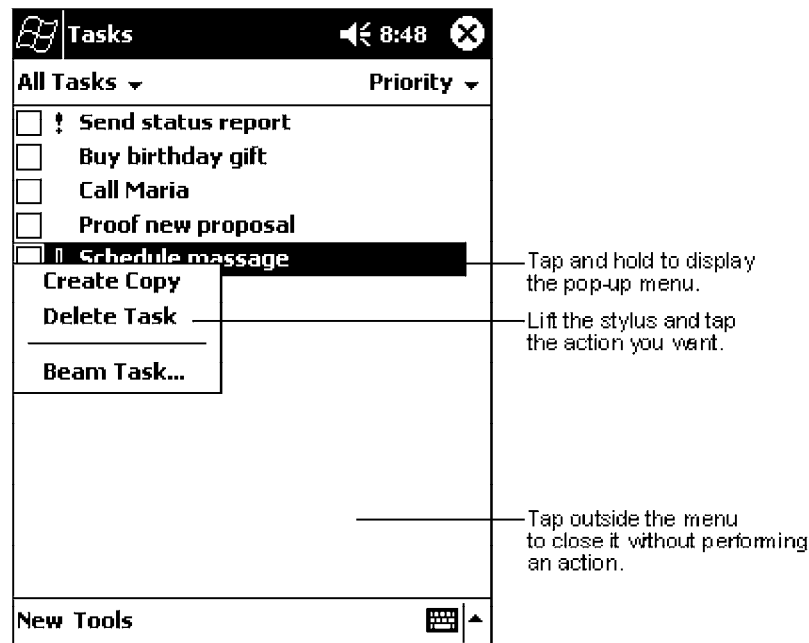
Tasks 8:48

All Tasks

Priority

! Send status report

Buy birthday gift

Call Maria

Proof new proposal

! Schedule massage

Create Copy

Delete Task

Beam Task...

New Tools

Tap and hold to display the pop-up menu.

Lift the stylus and tap the action you want.

Tap outside the menu to close it without performing an action.